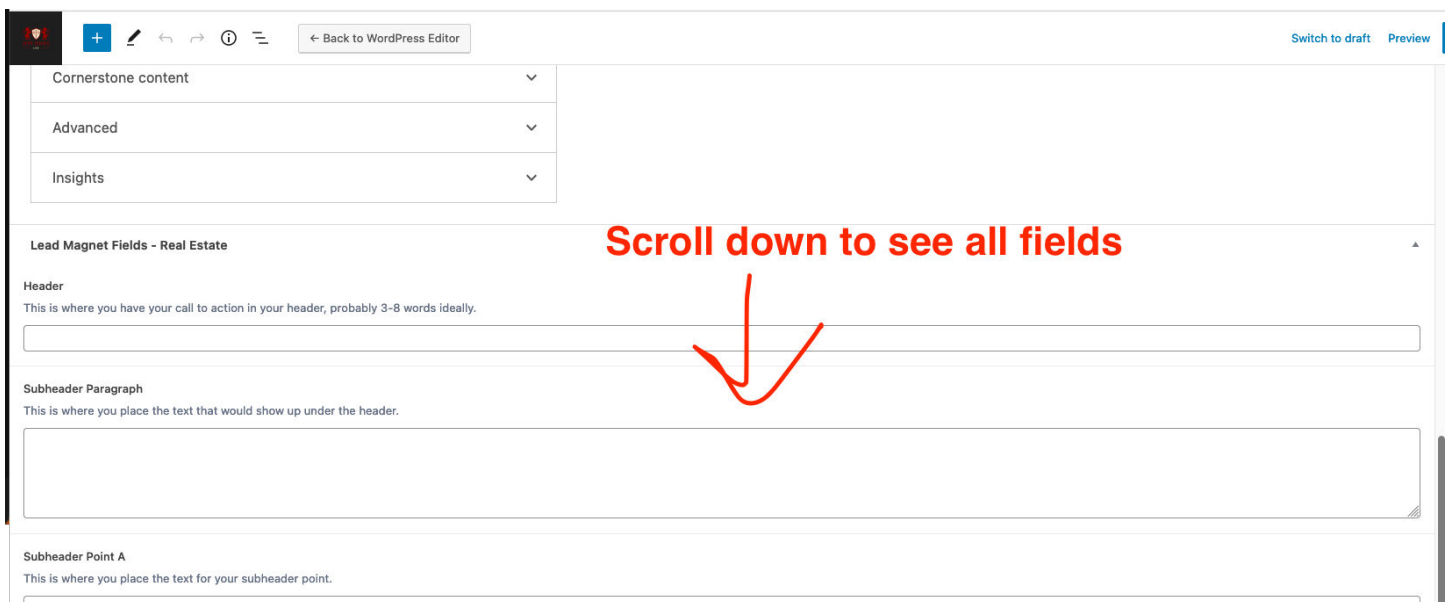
← Back to WordPress Editor

Switch to draft Preview

Cornerstone content

Advanced

Insights

Lead Magnet Fields - Real Estate

Scroll down to see all fields

Header

This is where you have your call to action in your header, probably 3-8 words ideally.

Subheader Paragraph

This is where you place the text that would show up under the header.

Subheader Point A

This is where you place the text for your subheader point.